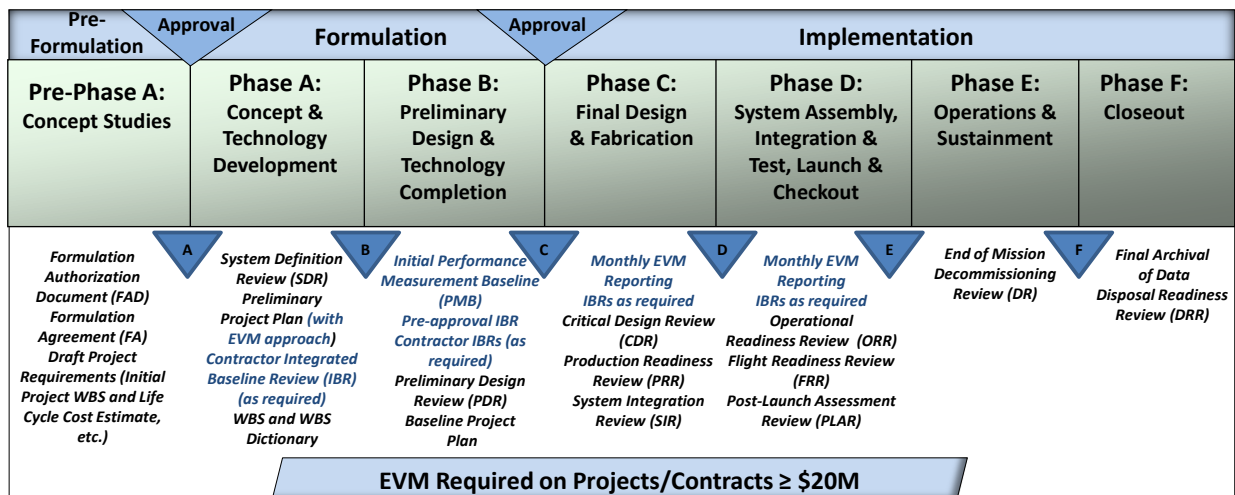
Pre-Formulation | Approval | Formulation | Approval | Implementation

| Pre-Phase A: Concept Studies | Phase A: Concept & Technology Development | Phase B: Preliminary Design & Technology Completion | Phase C: Final Design & Fabrication | Phase D: System Assembly, Integration & Test, Launch & Checkout | Phase E: Operations & Sustainment | Phase F: Closeout |
|---|---|---|---|---|---|---|

A B C D E F

Formulation Authorization Document (FAD) Formulation Agreement (FA) Draft Project Requirements (Initial Project WBS and Life Cycle Cost Estimate, etc.)

System Definition Review (SDR) Preliminary Project Plan (with EVM approach) Contractor Integrated Baseline Review (IBR) (as required) WBS and WBS Dictionary

Initial Performance Measurement Baseline (PMB) Pre-approval IBR Contractor IBRs (as required) Preliminary Design Review (PDR) Baseline Project Plan

Monthly EVM Reporting IBRs as required Critical Design Review (CDR) Production Readiness Review (PRR) System Integration Review (SIR)

Monthly EVM Reporting IBRs as required Operational Readiness Review (ORR) Flight Readiness Review (FRR) Post-Launch Assessment Review (PLAR)

End of Mission Decommissioning Review (DR)

Final Archival of Data Disposal Readiness Review (DRR)

EVM Required on Projects/Contracts ≥ \$20M